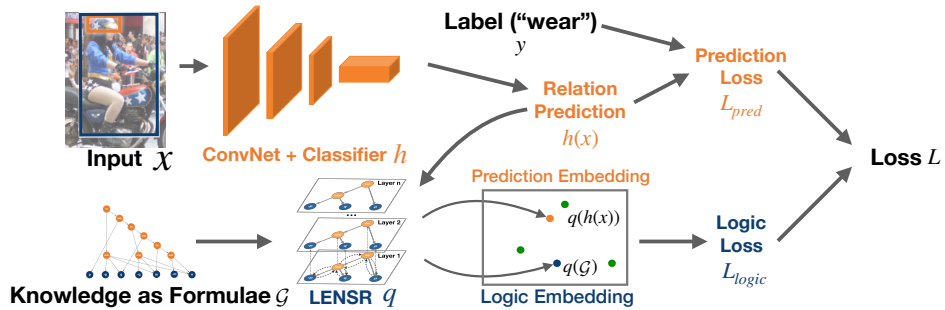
Input $x$

ConvNet + Classifier $h$

Label ("wear")
$y$

Relation Prediction
$h(x)$

Prediction Loss
$L_{pred}$

Loss $L$

Layer n

...

Layer 2

Layer 1

Knowledge as Formulae $\mathcal{G}$

LENSR $q$

Prediction Embedding

$q(h(x))$

$q(\mathcal{G})$

Logic Embedding

Logic Loss
$L_{logic}$